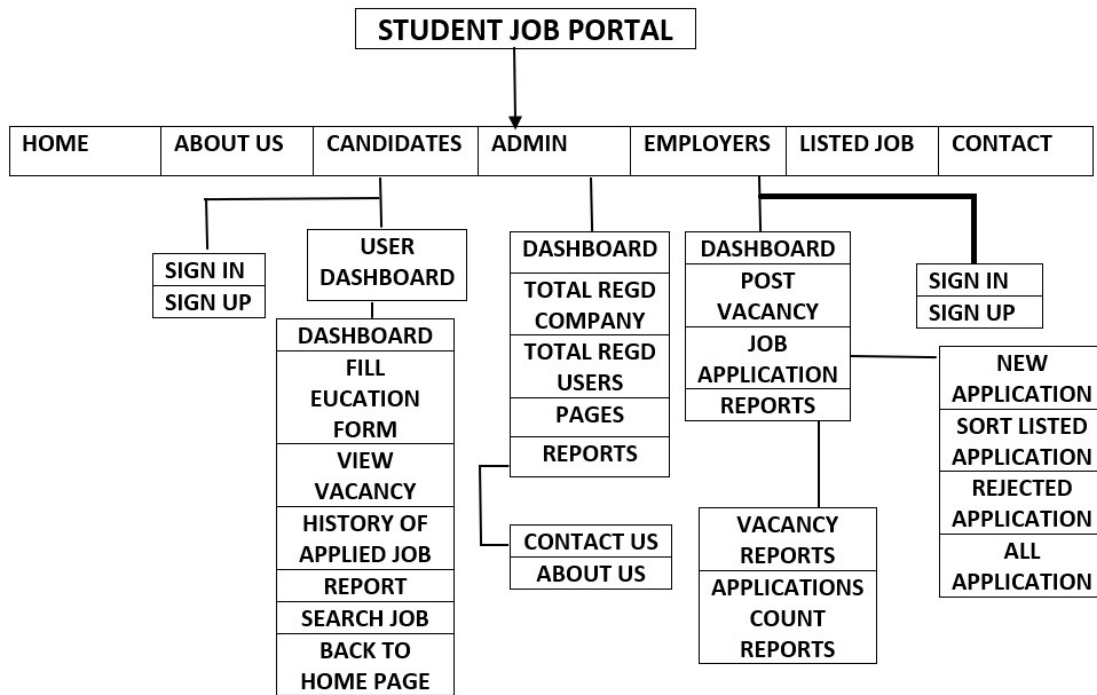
STUDENT JOB PORTAL

| HOME | ABOUT US | CANDIDATES | ADMIN | EMPLOYERS | LISTED JOB | CONTACT |
|---|---|---|---|---|---|---|

SIGN IN
SIGN UP

USER DASHBOARD

DASHBOARD
FILL EUCATION FORM
VIEW VACANCY
HISTORY OF APPLIED JOB
REPORT
SEARCH JOB
BACK TO HOME PAGE

DASHBOARD
TOTAL REGD COMPANY
TOTAL REGD USERS
PAGES
REPORTS

CONTACT US
ABOUT US

DASHBOARD
POST VACANCY
JOB APPLICATION
REPORTS

VACANCY REPORTS
APPLICATIONS COUNT REPORTS

SIGN IN
SIGN UP

NEW APPLICATION
SORT LISTED APPLICATION
REJECTED APPLICATION
ALL APPLICATION